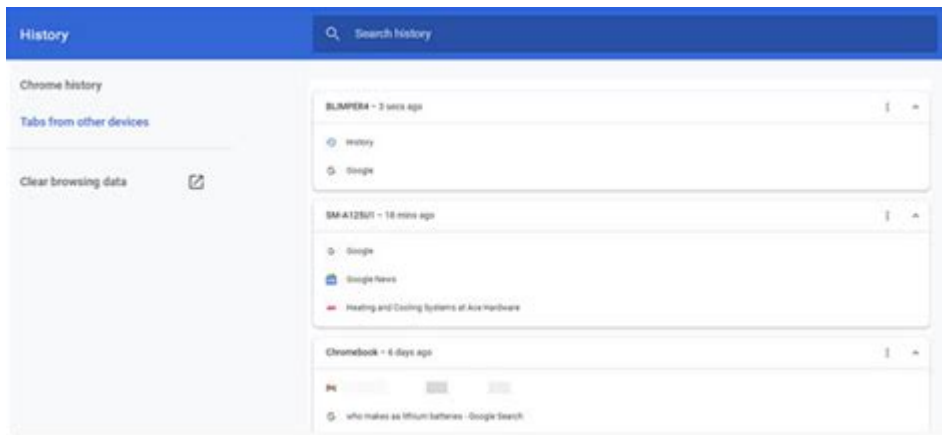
History

Search history

Chrome history

Tabs from other devices

Clear browsing data

BLIMPER4 – 3 secs ago

History

Google

SM-A125U1 – 18 mins ago

Google

Google News

Heating and Cooling Systems at Ace Hardware

Chromebook – 6 days ago

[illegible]

who makes aa lithium batteries - Google Search